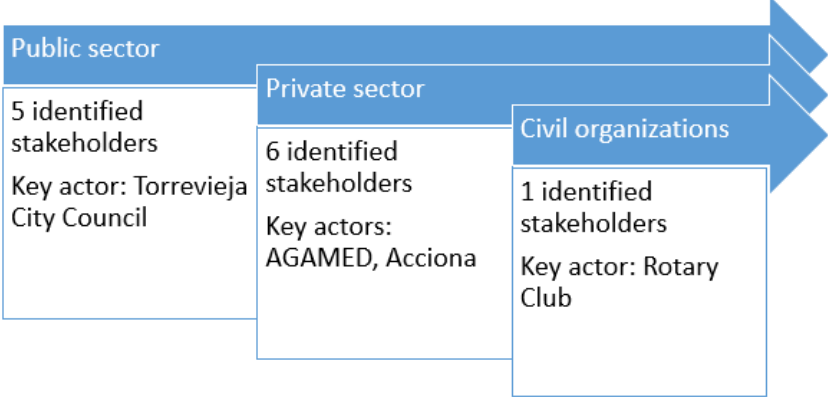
Public sector

5 identified stakeholders

Key actor: Torrevieja City Council

Private sector

6 identified stakeholders

Key actors: AGAMED, Acciona

Civil organizations

1 identified stakeholders

Key actor: Rotary Club